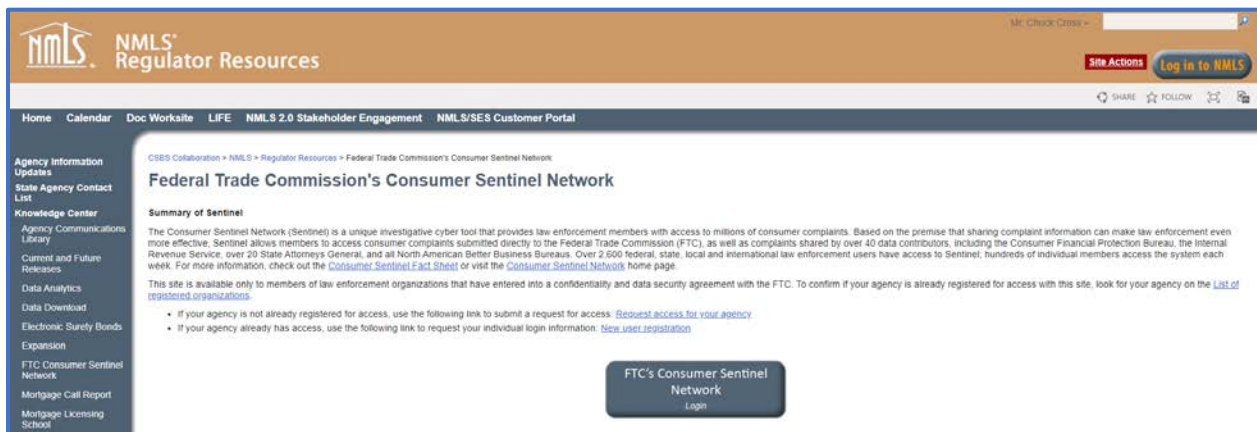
nmls NMLS Regulator Resources

Mr. Chuck Cross

Site Actions Log in to NMLS

SHARE FOLLOW

Home Calendar Doc Worksite LIFE NMLS 2.0 Stakeholder Engagement NMLS/SES Customer Portal

Agency Information Updates
State Agency Contact List
Knowledge Center
Agency Communications Library
Current and Future Releases
Data Analytics
Data Download
Electronic Surety Bonds
Expansion
FTC Consumer Sentinel Network
Mortgage Call Report
Mortgage Licensing School

CSBS Collaboration > NMLS > Regulator Resources > Federal Trade Commission's Consumer Sentinel Network

Federal Trade Commission's Consumer Sentinel Network

Summary of Sentinel

The Consumer Sentinel Network (Sentinel) is a unique investigative cyber tool that provides law enforcement members with access to millions of consumer complaints. Based on the premise that sharing complaint information can make law enforcement even more effective, Sentinel allows members to access consumer complaints submitted directly to the Federal Trade Commission (FTC), as well as complaints shared by over 40 data contributors, including the Consumer Financial Protection Bureau, the Internal Revenue Service, over 20 State Attorneys General, and all North American Better Business Bureaus. Over 2,600 federal, state, local and international law enforcement users have access to Sentinel; hundreds of individual members access the system each week. For more information, check out the Consumer Sentinel Fact Sheet or visit the Consumer Sentinel Network home page.

This site is available only to members of law enforcement organizations that have entered into a confidentiality and data security agreement with the FTC. To confirm if your agency is already registered for access with this site, look for your agency on the List of registered organizations.

• If your agency is not already registered for access, use the following link to submit a request for access: Request access for your agency
• If your agency already has access, use the following link to request your individual login information: New user registration

FTC's Consumer Sentinel Network
Login